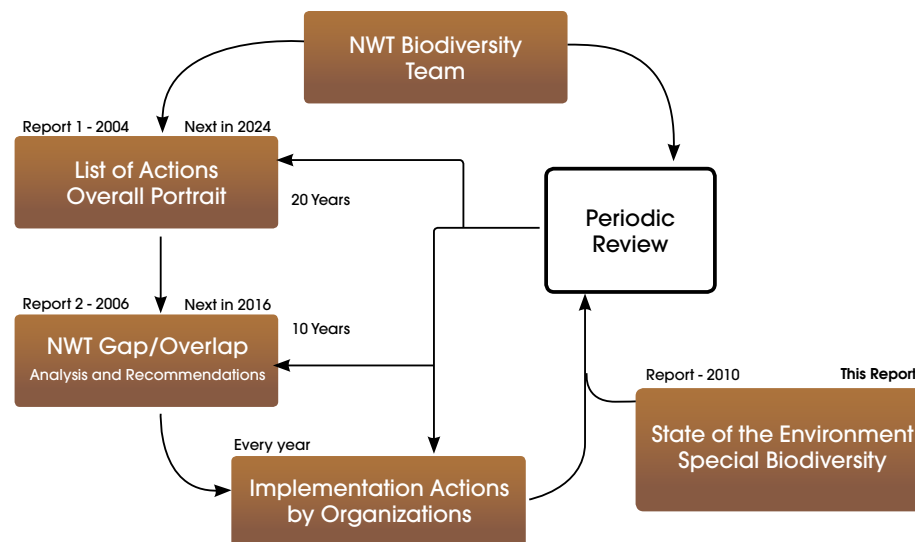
NWT Biodiversity Team

Report 1 - 2004

Next in 2024

List of Actions Overall Portrait

20 Years

Periodic Review

Report 2 - 2006

Next in 2016

10 Years

NWT Gap/Overlap

Analysis and Recommendations

Report - 2010

This Report

Every year

State of the Environment Special Biodiversity

Implementation Actions by Organizations